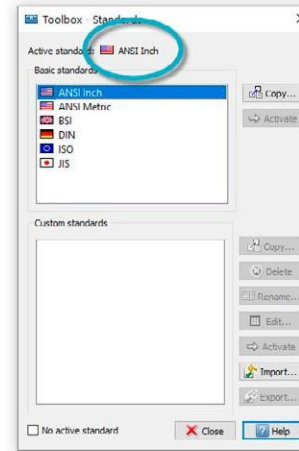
Toolbox - Standards

Active standard: ANSI Inch

Basic standards

ANSI Inch
ANSI Metric
BSI
DIN
ISO
JIS

Copy...
Activate

Custom standards

Copy...
Delete
Rename...
Edit...
Activate
Import...
Export...

No active standard
Close
Help